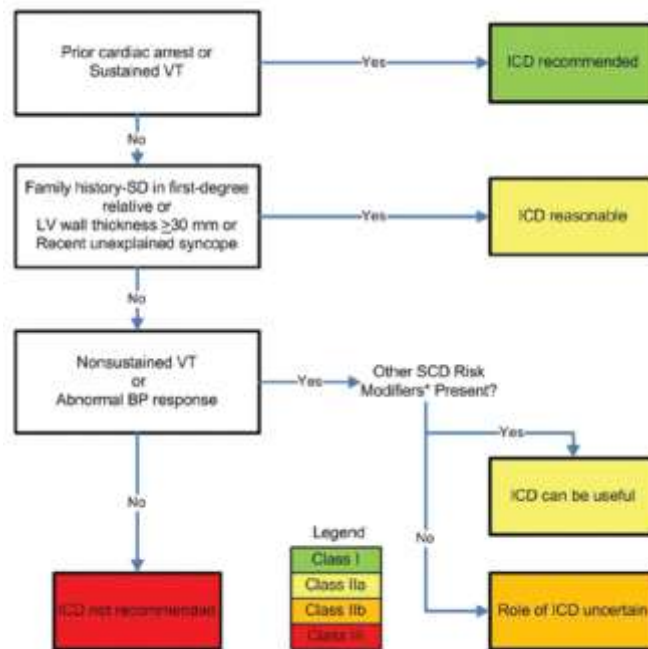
Prior cardiac arrest or Sustained VT

Yes

ICD recommended

No

Family history-SD in first-degree relative or LV wall thickness $\geq$30 mm or Recent unexplained syncope

Yes

ICD reasonable

No

Nonsustained VT or Abnormal BP response

Yes

Other SCD Risk Modifiers* Present?

Yes

ICD can be useful

No

No

ICD not recommended

Legend

Class I

Class IIa

Class IIb

Class III

Role of ICD uncertain